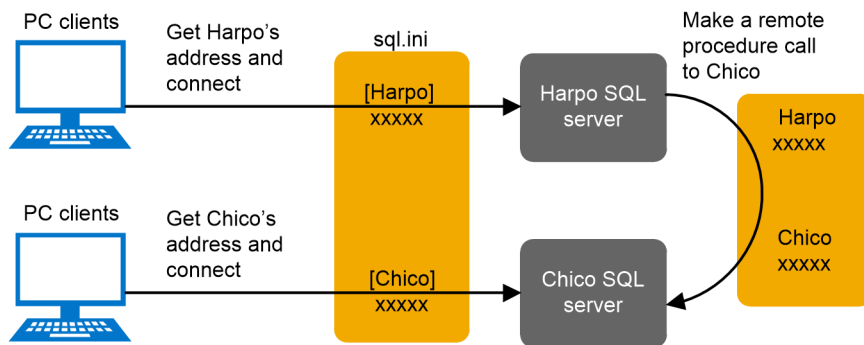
PC clients

Get Harpo's address and connect

sql.ini

[Harpo]
xxxxx

Harpo SQL server

Make a remote procedure call to Chico

Harpo
xxxxx

Chico
xxxxx

PC clients

Get Chico's address and connect

[Chico]
xxxxx

Chico SQL server